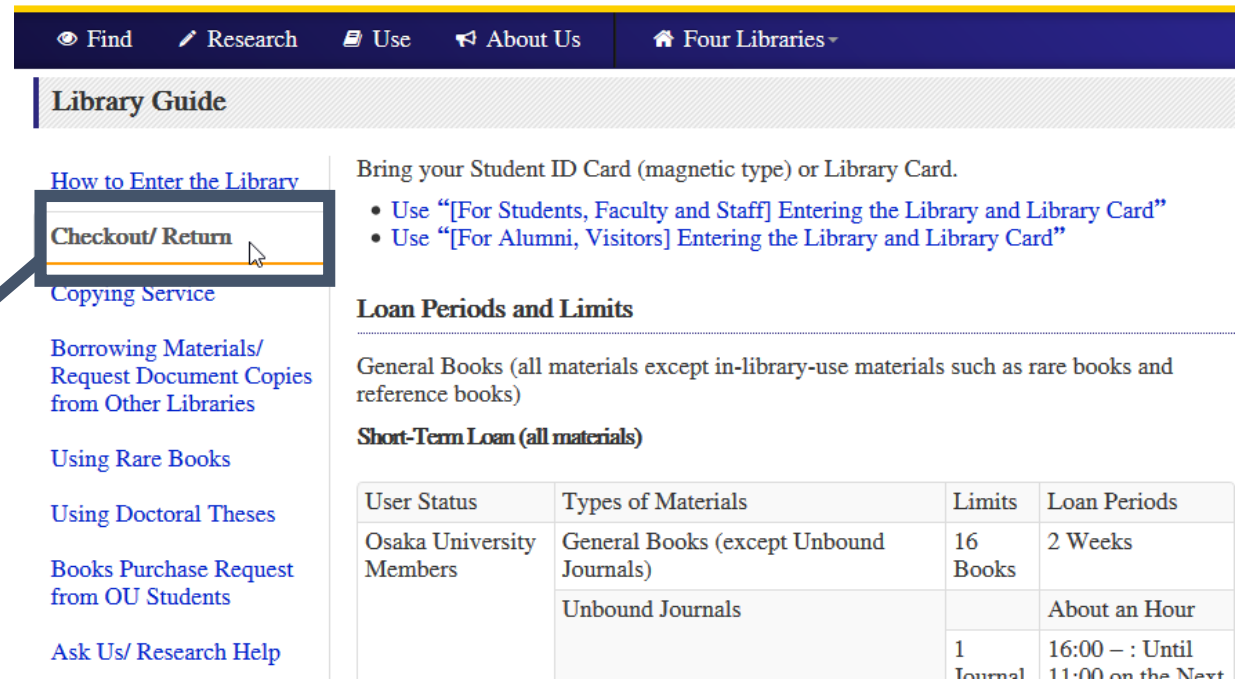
Find Research Use About Us Four Libraries

Library Guide

How to Enter the Library

Checkout/ Return

Copying Service

Borrowing Materials/ Request Document Copies from Other Libraries

Using Rare Books

Using Doctoral Theses

Books Purchase Request from OU Students

Ask Us/ Research Help

Bring your Student ID Card (magnetic type) or Library Card.

• Use "[For Students, Faculty and Staff] Entering the Library and Library Card"
• Use "[For Alumni, Visitors] Entering the Library and Library Card"

Loan Periods and Limits

General Books (all materials except in-library-use materials such as rare books and reference books)

Short-Term Loan (all materials)

| User Status | Types of Materials | Limits | Loan Periods |
|---|---|---|---|
| Osaka University Members | General Books (except Unbound Journals) | 16 Books | 2 Weeks |
| | Unbound Journals | | About an Hour |
| | | 1 Journal | 16:00 – : Until 11:00 on the Next |